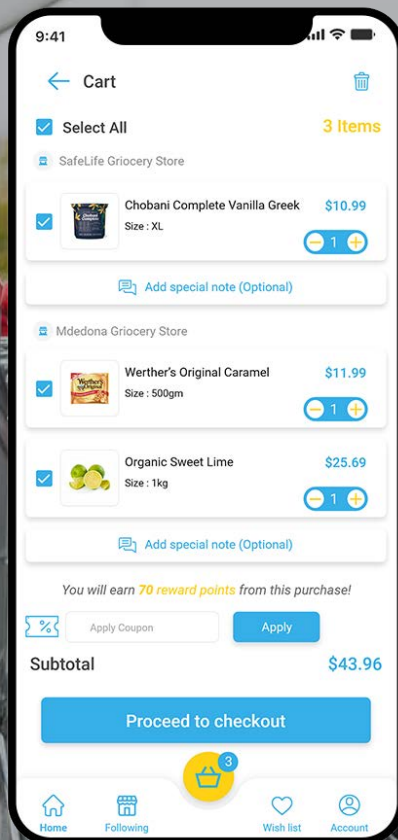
9:41

Cart

Select All

3 Items

SafeLife Griocery Store

Chobani Complete Vanilla Greek

Size : XL

$10.99

1

Add special note (Optional)

Mdedona Griocery Store

Werther's Original Caramel

Size : 500gm

$11.99

1

Organic Sweet Lime

Size : 1kg

$25.69

1

Add special note (Optional)

You will earn 70 reward points from this purchase!

Apply Coupon

Apply

Subtotal

$43.96

Proceed to checkout

3

Home

Following

Wish list

Account